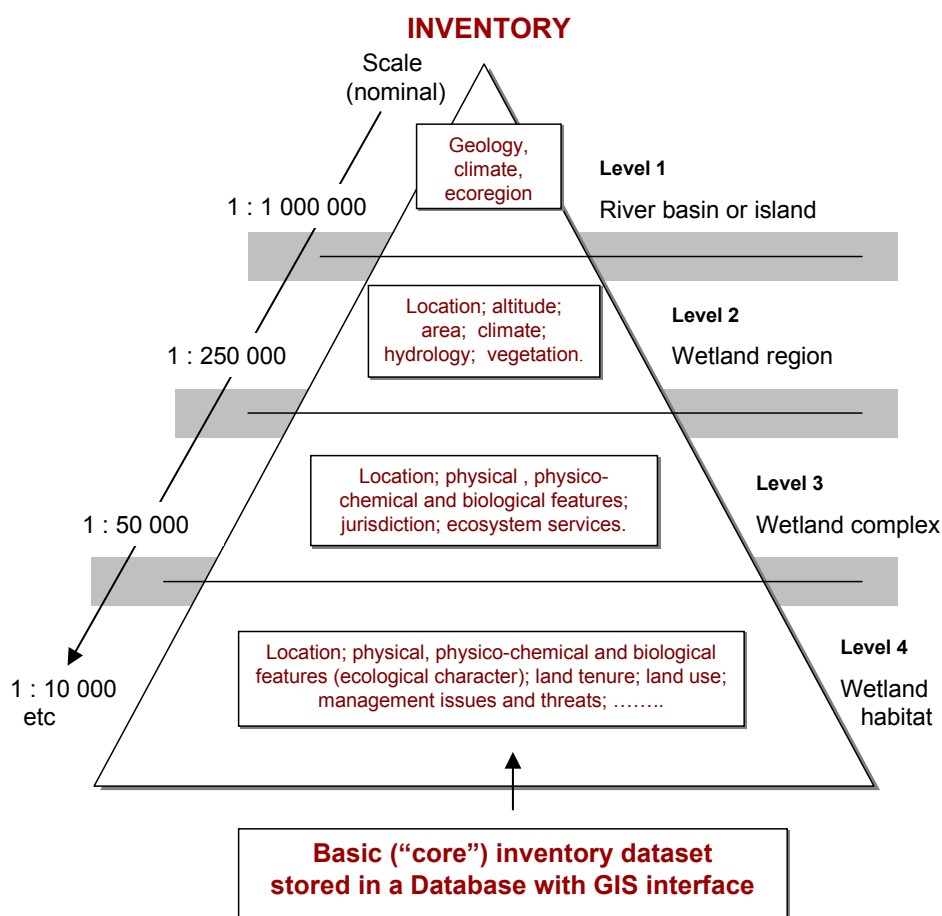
INVENTORY

Scale (nominal)

1 : 1 000 000

1 : 250 000

1 : 50 000

1 : 10 000 etc

Geology, climate, ecoregion

Level 1

River basin or island

Location; altitude; area; climate; hydrology; vegetation.

Level 2

Wetland region

Location; physical , physico-chemical and biological features; jurisdiction; ecosystem services.

Level 3

Wetland complex

Location; physical, physico-chemical and biological features (ecological character); land tenure; land use; management issues and threats; ……..

Level 4

Wetland habitat

Basic ("core") inventory dataset stored in a Database with GIS interface